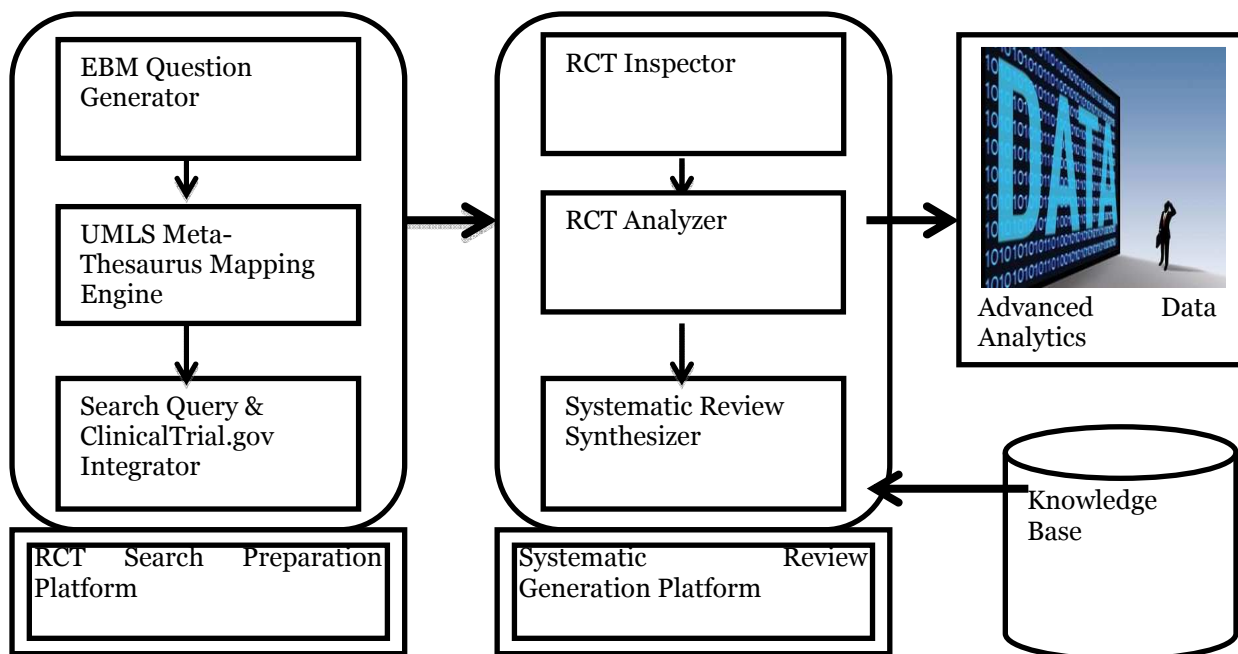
EBM Question Generator

UMLS Meta-Thesaurus Mapping Engine

Search Query & ClinicalTrial.gov Integrator

RCT Search Preparation Platform

RCT Inspector

RCT Analyzer

Systematic Review Synthesizer

Systematic Review Generation Platform

DATA

Advanced Data Analytics

Knowledge Base